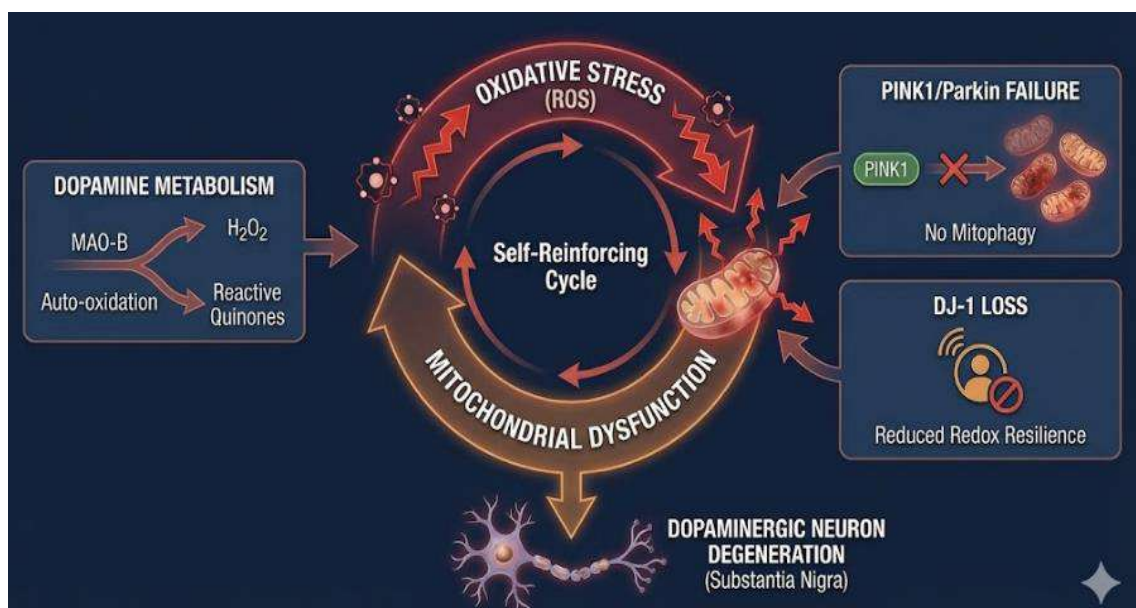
DOPAMINE METABOLISM

MAO-B

$H_2O_2$

Auto-oxidation

Reactive Quinones

OXIDATIVE STRESS
(ROS)

Self-Reinforcing Cycle

MITOCHONDRIAL DYSFUNCTION

PINK1/Parkin FAILURE

PINK1

No Mitophagy

DJ-1 LOSS

Reduced Redox Resilience

DOPAMINERGIC NEURON DEGENERATION
(Substantia Nigra)